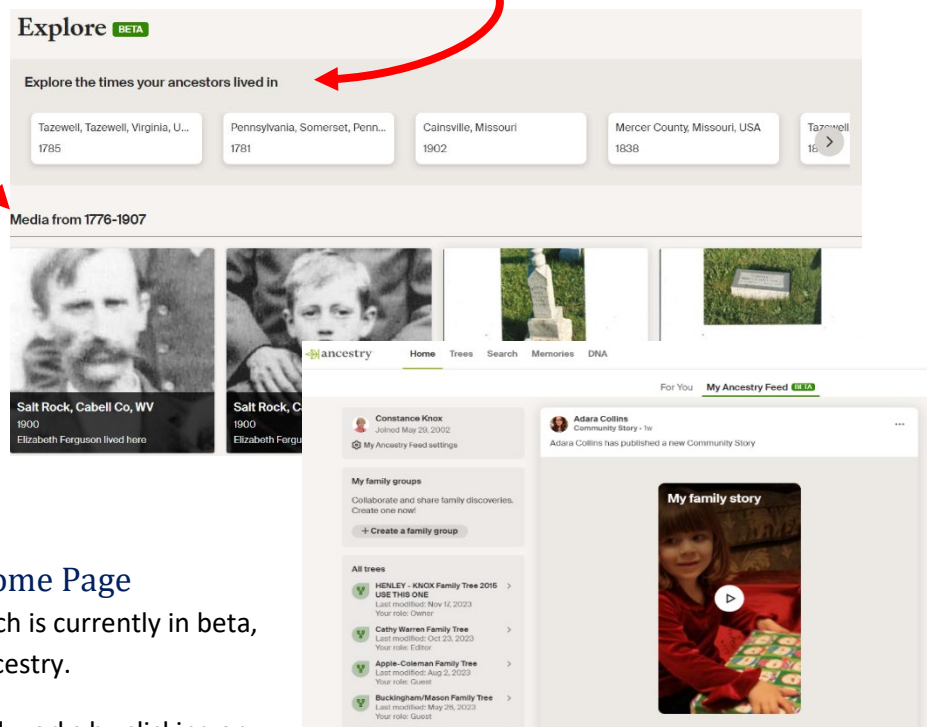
Explore BETA

Explore the times your ancestors lived in

Tazewell, Tazewell, Virginia, U...
1785

Pennsylvania, Somerset, Penn...
1781

Cainsville, Missouri
1902

Mercer County, Missouri, USA
1838

Tazewell
18

Media from 1776-1907

Salt Rock, Cabell Co, WV
1900
Elizabeth Ferguson lived here

Salt Rock, C
1900
Elizabeth Fergu

ancestry Home Trees Search Memories DNA

For You My Ancestry Feed BETA

Constance Knox
Joined May 29, 2002
My Ancestry Feed settings

My family groups
Collaborate and share family discoveries. Create one now!
+ Create a family group

All trees
HENLEY - KNOX Family Tree 2015 USE THIS ONE
Last modified: Nov 17, 2023
Your role: Owner

Cathy Warren Family Tree
Last modified: Oct 23, 2023
Your role: Editor

Apple-Coleman Family Tree
Last modified: Aug 2, 2023
Your role: Guest

Buckingham/Mason Family Tree
Last modified: May 28, 2023
Your role: Guest

Adara Collins
Community Story • 1w
Adara Collins has published a new Community Story

My family story

ome Page
ch is currently in beta,
cestry.